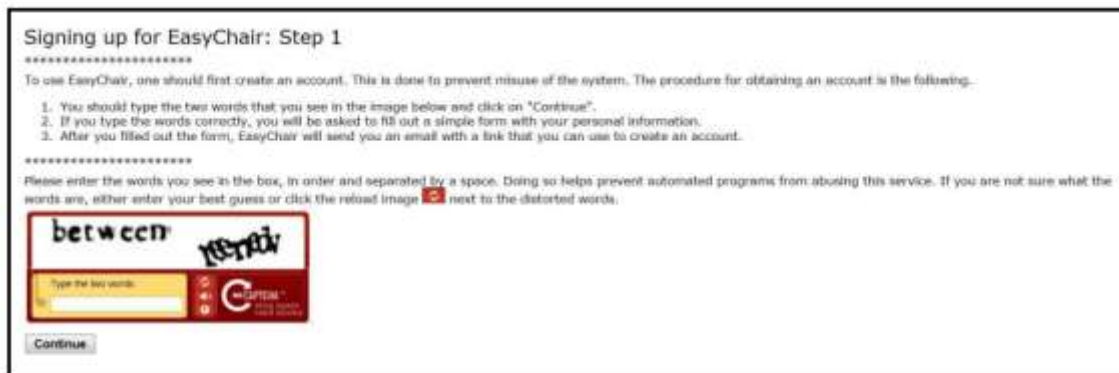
Signing up for EasyChair: Step 1

**********************

To use EasyChair, one should first create an account. This is done to prevent misuse of the system. The procedure for obtaining an account is the following.

1. You should type the two words that you see in the image below and click on "Continue".
2. If you type the words correctly, you will be asked to fill out a simple form with your personal information.
3. After you filled out the form, EasyChair will send you an email with a link that you can use to create an account.

**********************

Please enter the words you see in the box, in order and separated by a space. Doing so helps prevent automated programs from abusing this service. If you are not sure what the words are, either enter your best guess or click the reload image next to the distorted words.

between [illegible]

Type the two words:

reCAPTCHA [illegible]

Continue